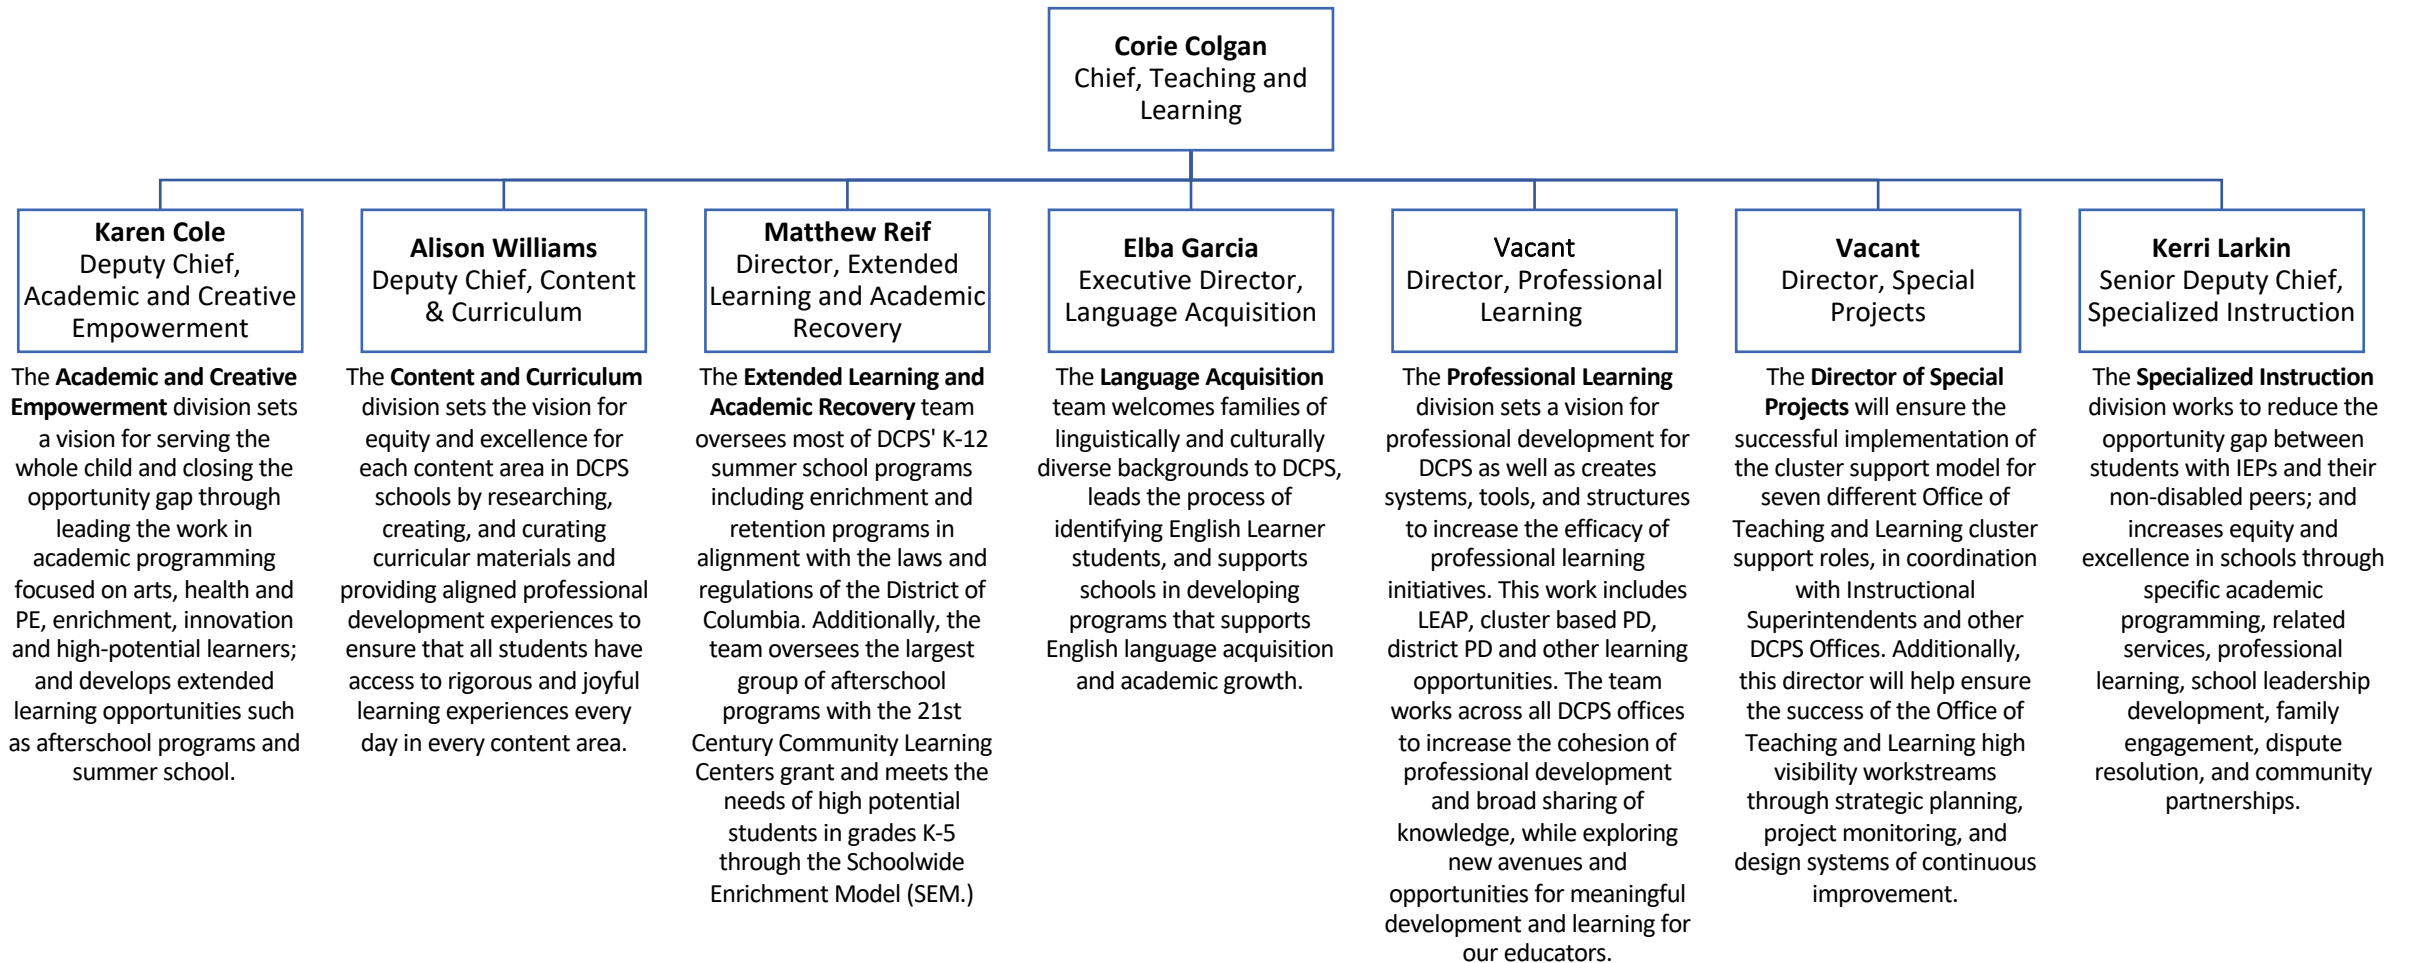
**Corie Colgan**
Chief, Teaching and Learning

**Karen Cole**
Deputy Chief, Academic and Creative Empowerment

The **Academic and Creative Empowerment** division sets a vision for serving the whole child and closing the opportunity gap through leading the work in academic programming focused on arts, health and PE, enrichment, innovation and high-potential learners; and develops extended learning opportunities such as afterschool programs and summer school.

**Alison Williams**
Deputy Chief, Content & Curriculum

The **Content and Curriculum** division sets the vision for equity and excellence for each content area in DCPS schools by researching, creating, and curating curricular materials and providing aligned professional development experiences to ensure that all students have access to rigorous and joyful learning experiences every day in every content area.

**Matthew Reif**
Director, Extended Learning and Academic Recovery

The **Extended Learning and Academic Recovery** team oversees most of DCPS' K-12 summer school programs including enrichment and retention programs in alignment with the laws and regulations of the District of Columbia. Additionally, the team oversees the largest group of afterschool programs with the 21st Century Community Learning Centers grant and meets the needs of high potential students in grades K-5 through the Schoolwide Enrichment Model (SEM.)

**Elba Garcia**
Executive Director, Language Acquisition

The **Language Acquisition** team welcomes families of linguistically and culturally diverse backgrounds to DCPS, leads the process of identifying English Learner students, and supports schools in developing programs that supports English language acquisition and academic growth.

Vacant
Director, Professional Learning

The **Professional Learning** division sets a vision for professional development for DCPS as well as creates systems, tools, and structures to increase the efficacy of professional learning initiatives. This work includes LEAP, cluster based PD, district PD and other learning opportunities. The team works across all DCPS offices to increase the cohesion of professional development and broad sharing of knowledge, while exploring new avenues and opportunities for meaningful development and learning for our educators.

**Vacant**
Director, Special Projects

The **Director of Special Projects** will ensure the successful implementation of the cluster support model for seven different Office of Teaching and Learning cluster support roles, in coordination with Instructional Superintendents and other DCPS Offices. Additionally, this director will help ensure the success of the Office of Teaching and Learning high visibility workstreams through strategic planning, project monitoring, and design systems of continuous improvement.

**Kerri Larkin**
Senior Deputy Chief, Specialized Instruction

The **Specialized Instruction** division works to reduce the opportunity gap between students with IEPs and their non-disabled peers; and increases equity and excellence in schools through specific academic programming, related services, professional learning, school leadership development, family engagement, dispute resolution, and community partnerships.